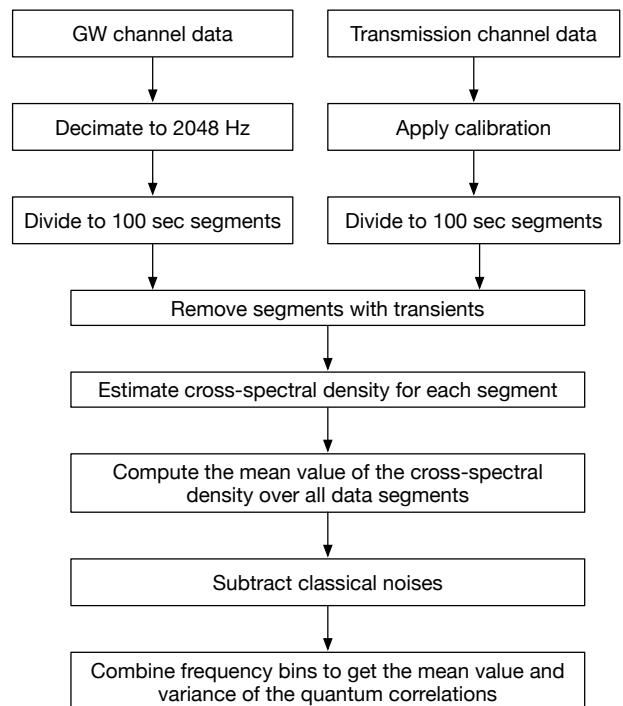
GW channel data

Transmission channel data

Decimate to 2048 Hz

Apply calibration

Divide to 100 sec segments

Divide to 100 sec segments

Remove segments with transients

Estimate cross-spectral density for each segment

Compute the mean value of the cross-spectral density over all data segments

Subtract classical noises

Combine frequency bins to get the mean value and variance of the quantum correlations